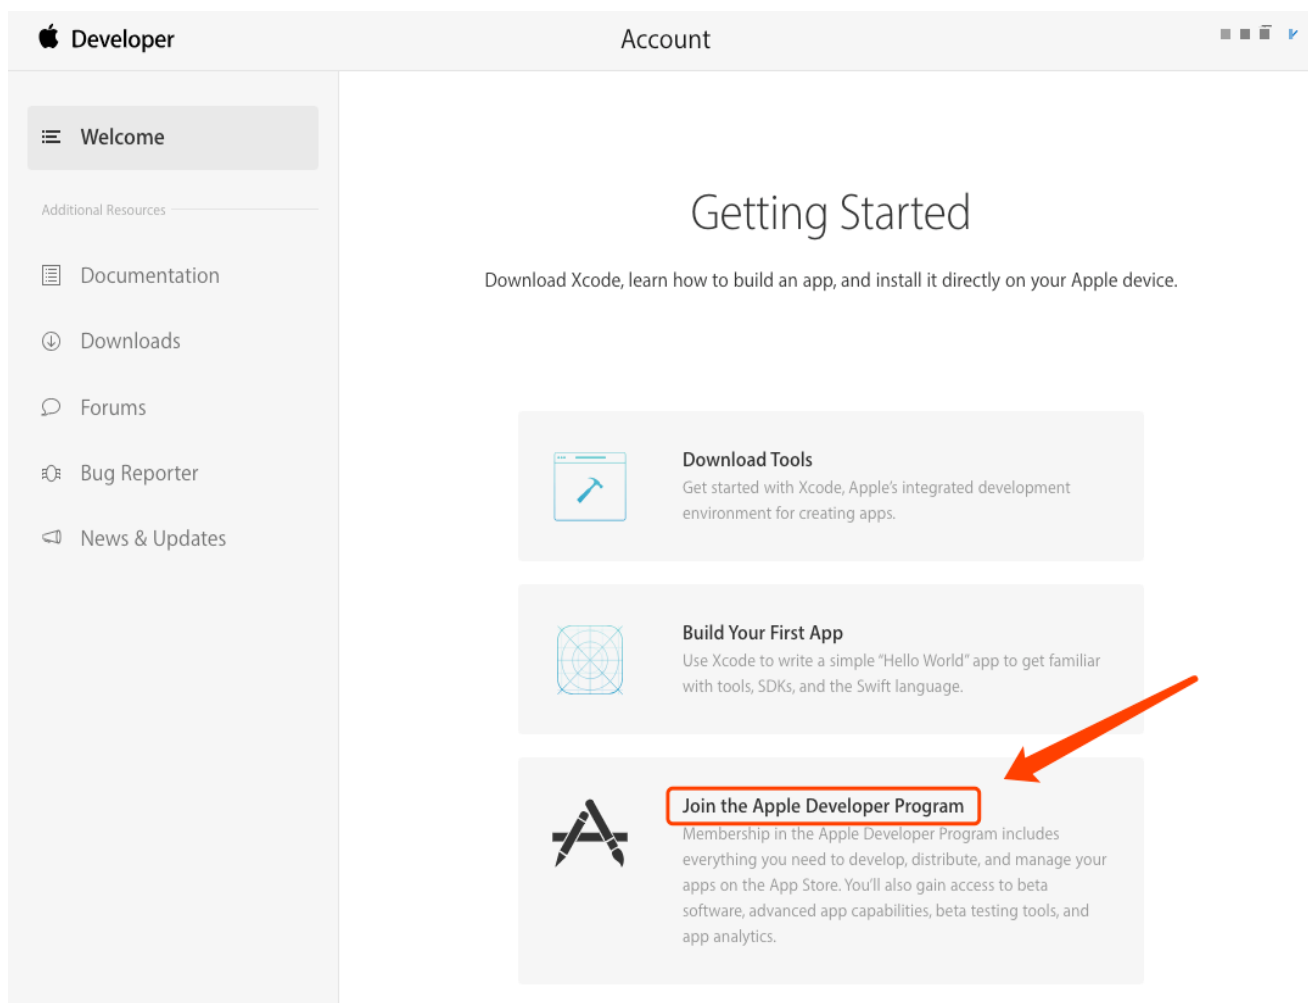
Developer

Account

Welcome

Additional Resources

Documentation

Downloads

Forums

Bug Reporter

News & Updates

Getting Started

Download Xcode, learn how to build an app, and install it directly on your Apple device.

Download Tools

Get started with Xcode, Apple's integrated development environment for creating apps.

Build Your First App

Use Xcode to write a simple "Hello World" app to get familiar with tools, SDKs, and the Swift language.

Join the Apple Developer Program

Membership in the Apple Developer Program includes everything you need to develop, distribute, and manage your apps on the App Store. You'll also gain access to beta software, advanced app capabilities, beta testing tools, and app analytics.